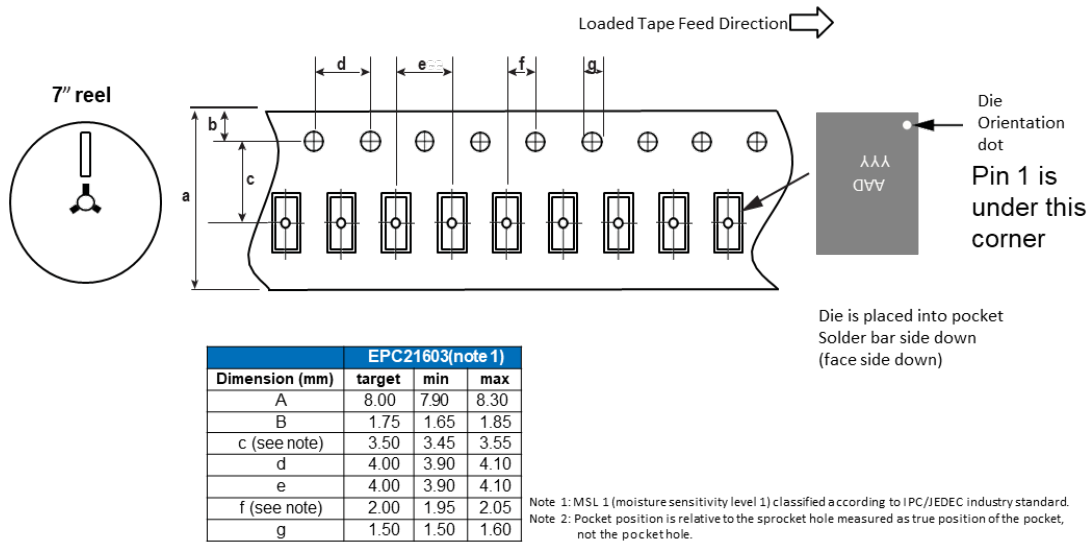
Loaded Tape Feed Direction

7" reel

d e f g

b

c

a

Die Orientation dot

YYY
AAD

Pin 1 is under this corner

Die is placed into pocket
Solder bar side down
(face side down)

| | EPC21603(note 1) | | |
|---|---|---|---|
| Dimension (mm) | target | min | max |
| A | 8.00 | 7.90 | 8.30 |
| B | 1.75 | 1.65 | 1.85 |
| c (see note) | 3.50 | 3.45 | 3.55 |
| d | 4.00 | 3.90 | 4.10 |
| e | 4.00 | 3.90 | 4.10 |
| f (see note) | 2.00 | 1.95 | 2.05 |
| g | 1.50 | 1.50 | 1.60 |

Note 1: MSL 1 (moisture sensitivity level 1) classified according to IPC/JEDEC industry standard.
Note 2: Pocket position is relative to the sprocket hole measured as true position of the pocket, not the pocket hole.